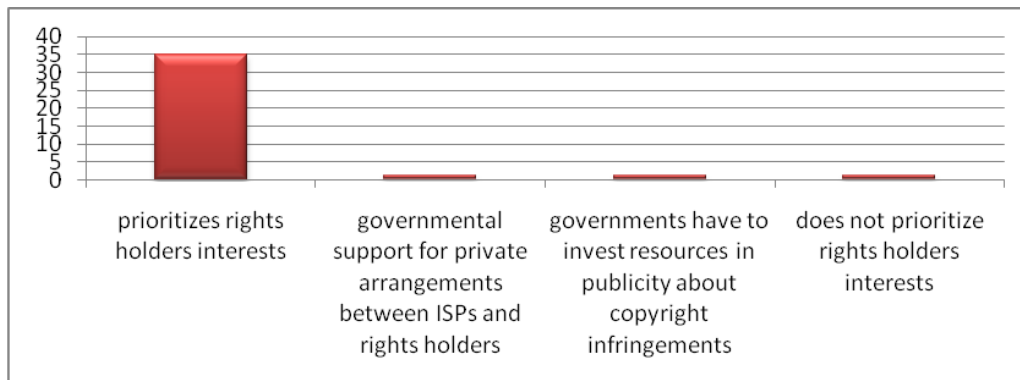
40
35
30
25
20
15
10
5
0

prioritizes rights holders interests

governmental support for private arrangements between ISPs and rights holders

governments have to invest resources in publicity about copyright infringements

does not prioritize rights holders interests